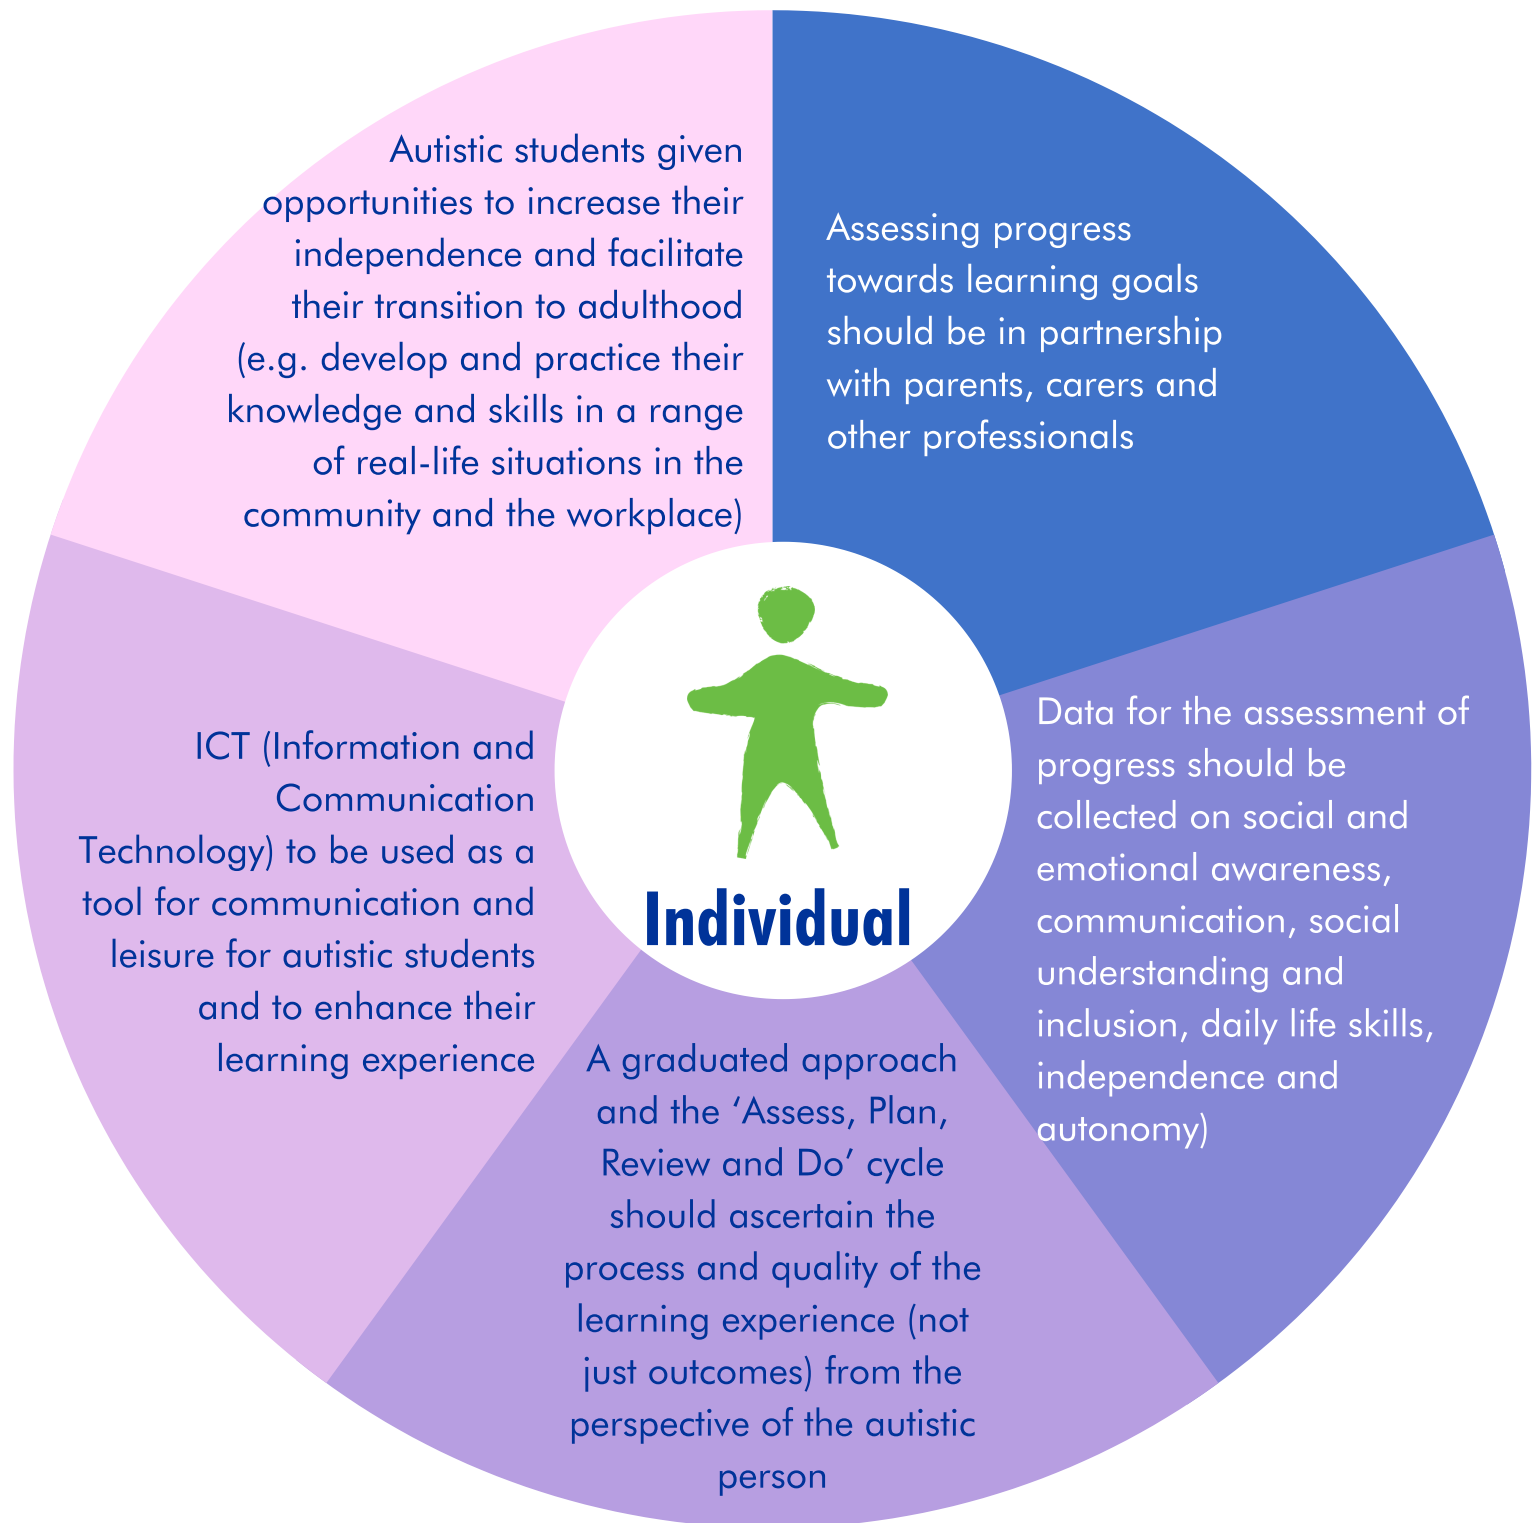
Autistic students given opportunities to increase their independence and facilitate their transition to adulthood (e.g. develop and practice their knowledge and skills in a range of real-life situations in the community and the workplace)

Assessing progress towards learning goals should be in partnership with parents, carers and other professionals

Individual

ICT (Information and Communication Technology) to be used as a tool for communication and leisure for autistic students and to enhance their learning experience

Data for the assessment of progress should be collected on social and emotional awareness, communication, social understanding and inclusion, daily life skills, independence and autonomy)

A graduated approach and the ‘Assess, Plan, Review and Do’ cycle should ascertain the process and quality of the learning experience (not just outcomes) from the perspective of the autistic person